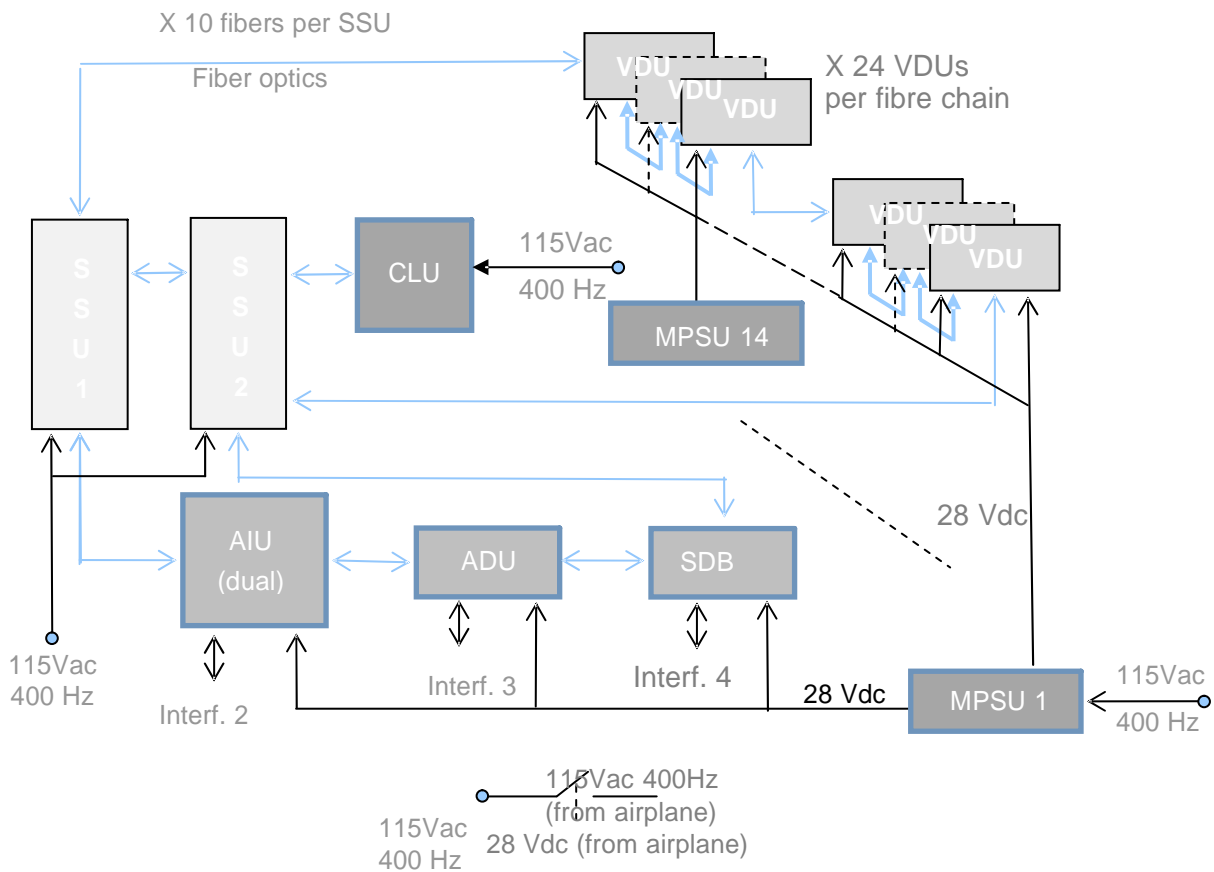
X 10 fibers per SSU

Fiber optics

VDU
VDU
VDU

X 24 VDUs
per fibre chain

VDU
VDU
VDU

S
S
U
1

S
S
U
2

CLU

115Vac
400 Hz

MPSU 14

AIU
(dual)

ADU

SDB

28 Vdc

115Vac
400 Hz

Interf. 2

Interf. 3

Interf. 4

28 Vdc

MPSU 1

115Vac
400 Hz

115Vac 400Hz
(from airplane)

115Vac
400 Hz

28 Vdc (from airplane)